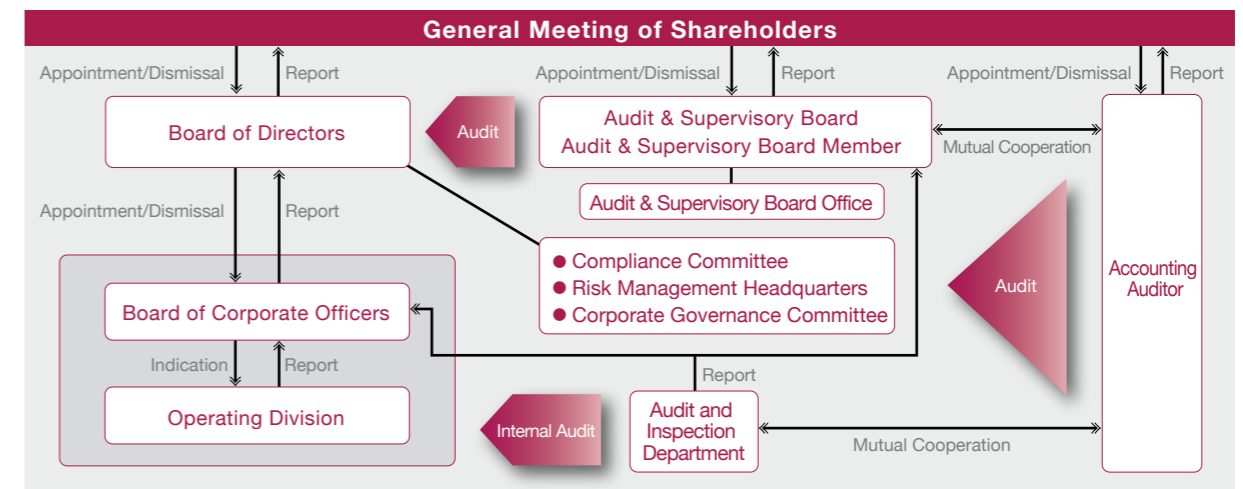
General Meeting of Shareholders

Appointment/Dismissal

Report

Appointment/Dismissal

Report

Appointment/Dismissal

Report

Board of Directors

Audit

Audit & Supervisory Board
Audit & Supervisory Board Member

Mutual Cooperation

Audit & Supervisory Board Office

Appointment/Dismissal

Report

● Compliance Committee
● Risk Management Headquarters
● Corporate Governance Committee

Audit

Accounting Auditor

Board of Corporate Officers

Indication

Report

Operating Division

Report

Internal Audit

Audit and Inspection Department

Mutual Cooperation